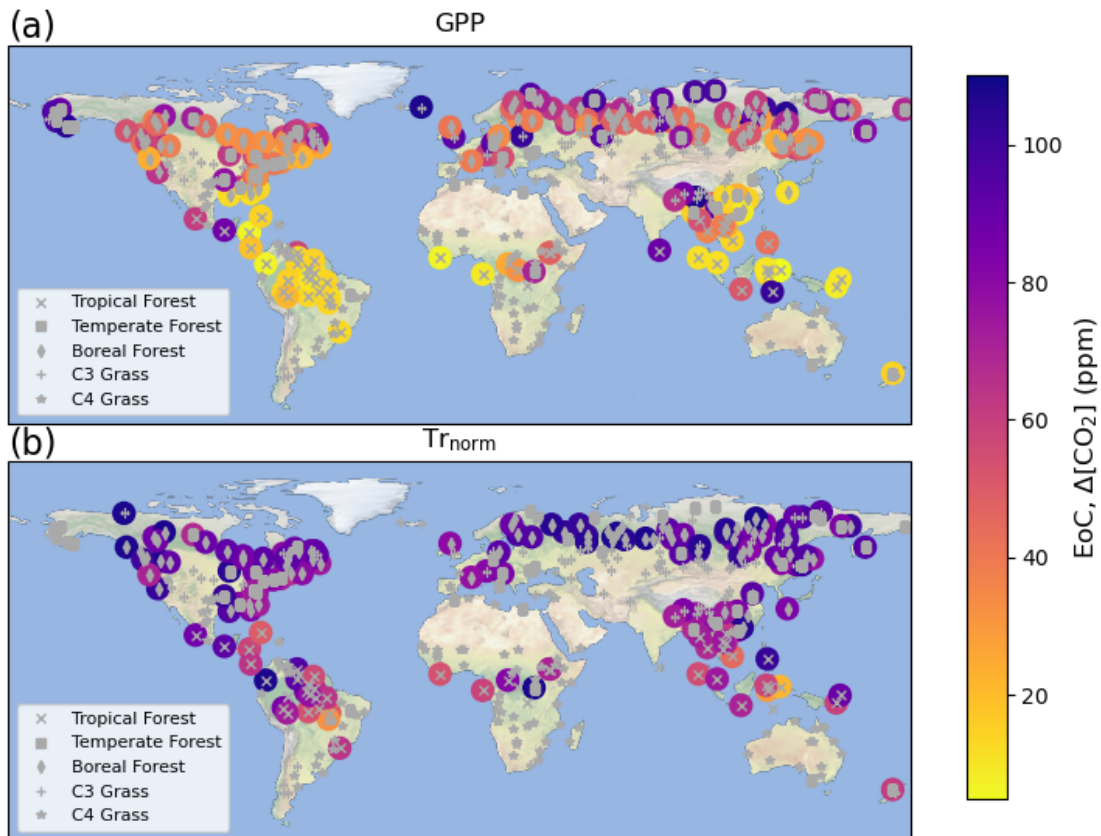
(a)

GPP

Tropical Forest
Temperate Forest
Boreal Forest
C3 Grass
C4 Grass

(b)

$\mathrm{Tr_{norm}}$

Tropical Forest
Temperate Forest
Boreal Forest
C3 Grass
C4 Grass

100
80
60
40
20

EoC, $\Delta[CO_2]$ (ppm)